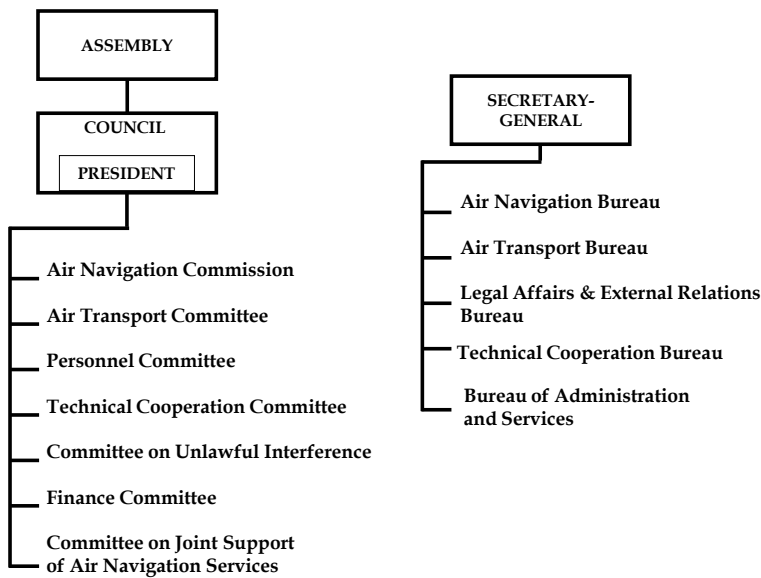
ASSEMBLY

COUNCIL

PRESIDENT

Air Navigation Commission

Air Transport Committee

Personnel Committee

Technical Cooperation Committee

Committee on Unlawful Interference

Finance Committee

Committee on Joint Support of Air Navigation Services

SECRETARY-GENERAL

Air Navigation Bureau

Air Transport Bureau

Legal Affairs & External Relations Bureau

Technical Cooperation Bureau

Bureau of Administration and Services